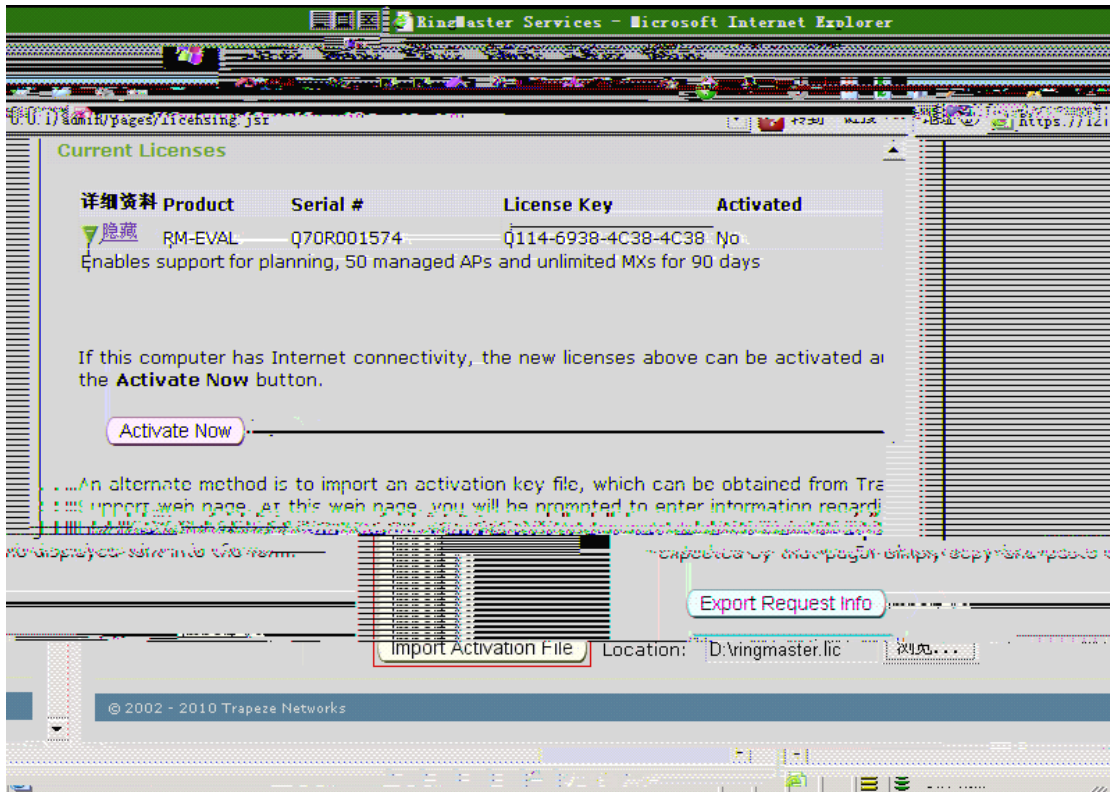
RingMaster Services - Microsoft Internet Explorer

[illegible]/admin/pages/licensing.jsf

https://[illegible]

Current Licenses

| 详细资料 | Product | Serial # | License Key | Activated |
|---|---|---|---|---|
| 隐藏 | RM-EVAL | 070R001574 | 0114-6938-4C38-4C38 | No |

Enables support for planning, 50 managed APs and unlimited MXs for 90 days

If this computer has Internet connectivity, the new licenses above can be activated a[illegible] the **Activate Now** button.

Activate Now

An alternate method is to import an activation key file, which can be obtained from Tra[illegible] support web page. At this web page, you will be prompted to enter information regardi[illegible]

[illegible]

Export Request Info

Import Activation File   Location: D:\ringmaster.lic   浏览...

© 2002 - 2010 Trapeze Networks